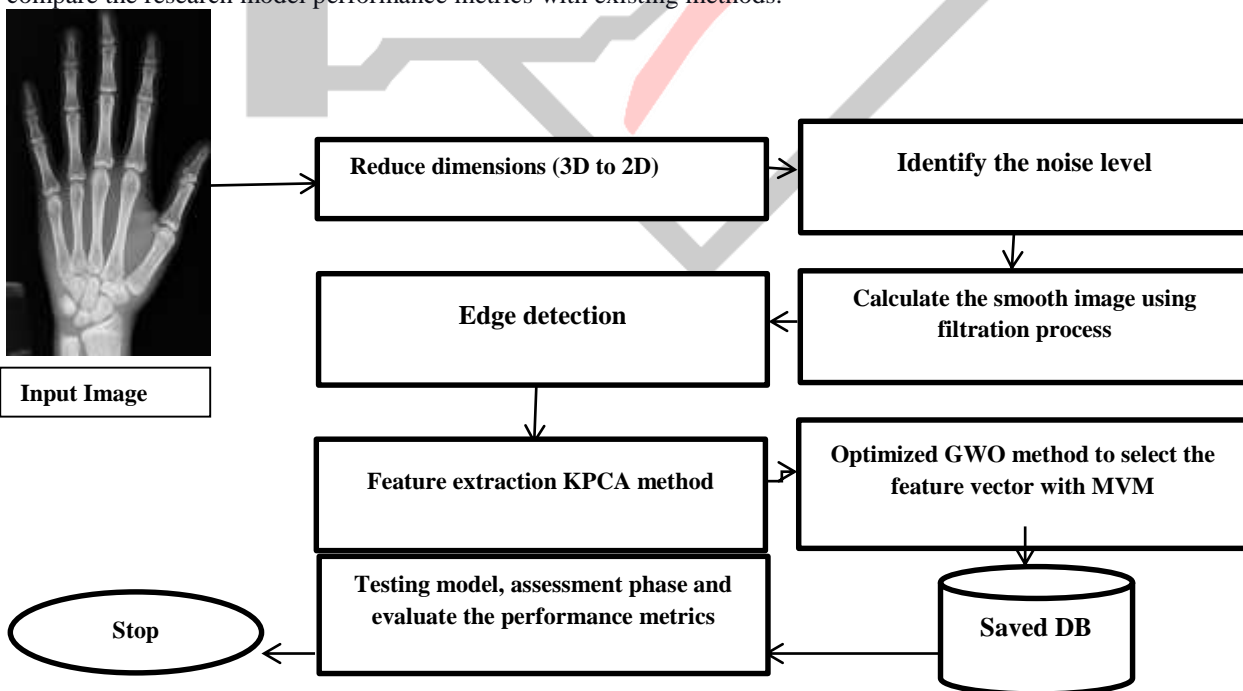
compare the research model performance metrics with existing methods.

Input Image

Reduce dimensions (3D to 2D)

Identify the noise level

Calculate the smooth image using filtration process

Edge detection

Feature extraction KPCA method

Optimized GWO method to select the feature vector with MVM

Saved DB

Testing model, assessment phase and evaluate the performance metrics

Stop